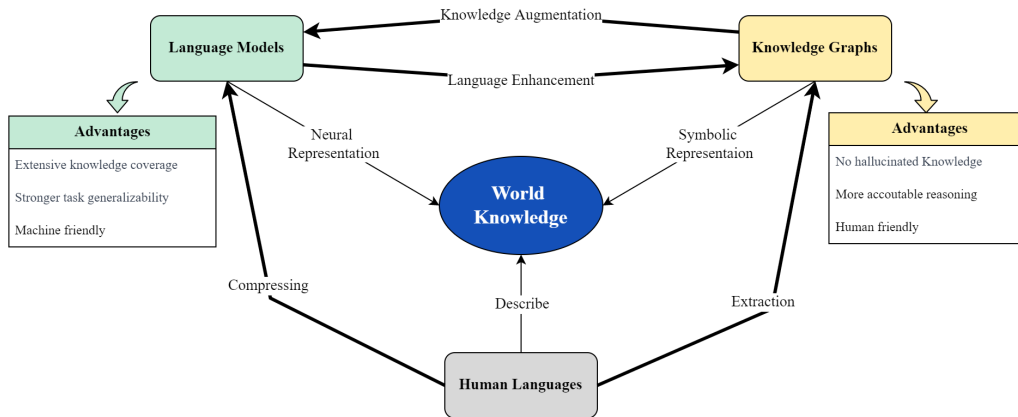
Knowledge Augmentation

Language Models

Knowledge Graphs

Language Enhancement

Advantages

Extensive knowledge coverage

Stronger task generalizability

Machine friendly

Neural Representation

Symbolic Representaion

Advantages

No hallucinated Knowledge

More accoutable reasoning

Human friendly

World Knowledge

Compressing

Describe

Extraction

Human Languages